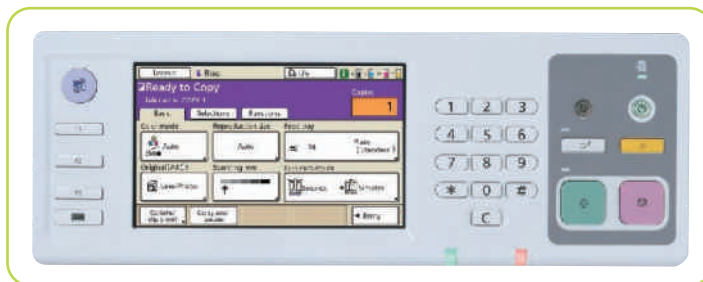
Ready to Copy

Copies

1

Basic

Selections

Functions

Color mode

Auto

Reproduction size

Auto

Paper tray

Auto

OriginalType

Text/Photo

Density

Duplex/Combine

Simplex

Simplex

Entry

1
2
3
4
5
6
7
8
9
*
0
#
C